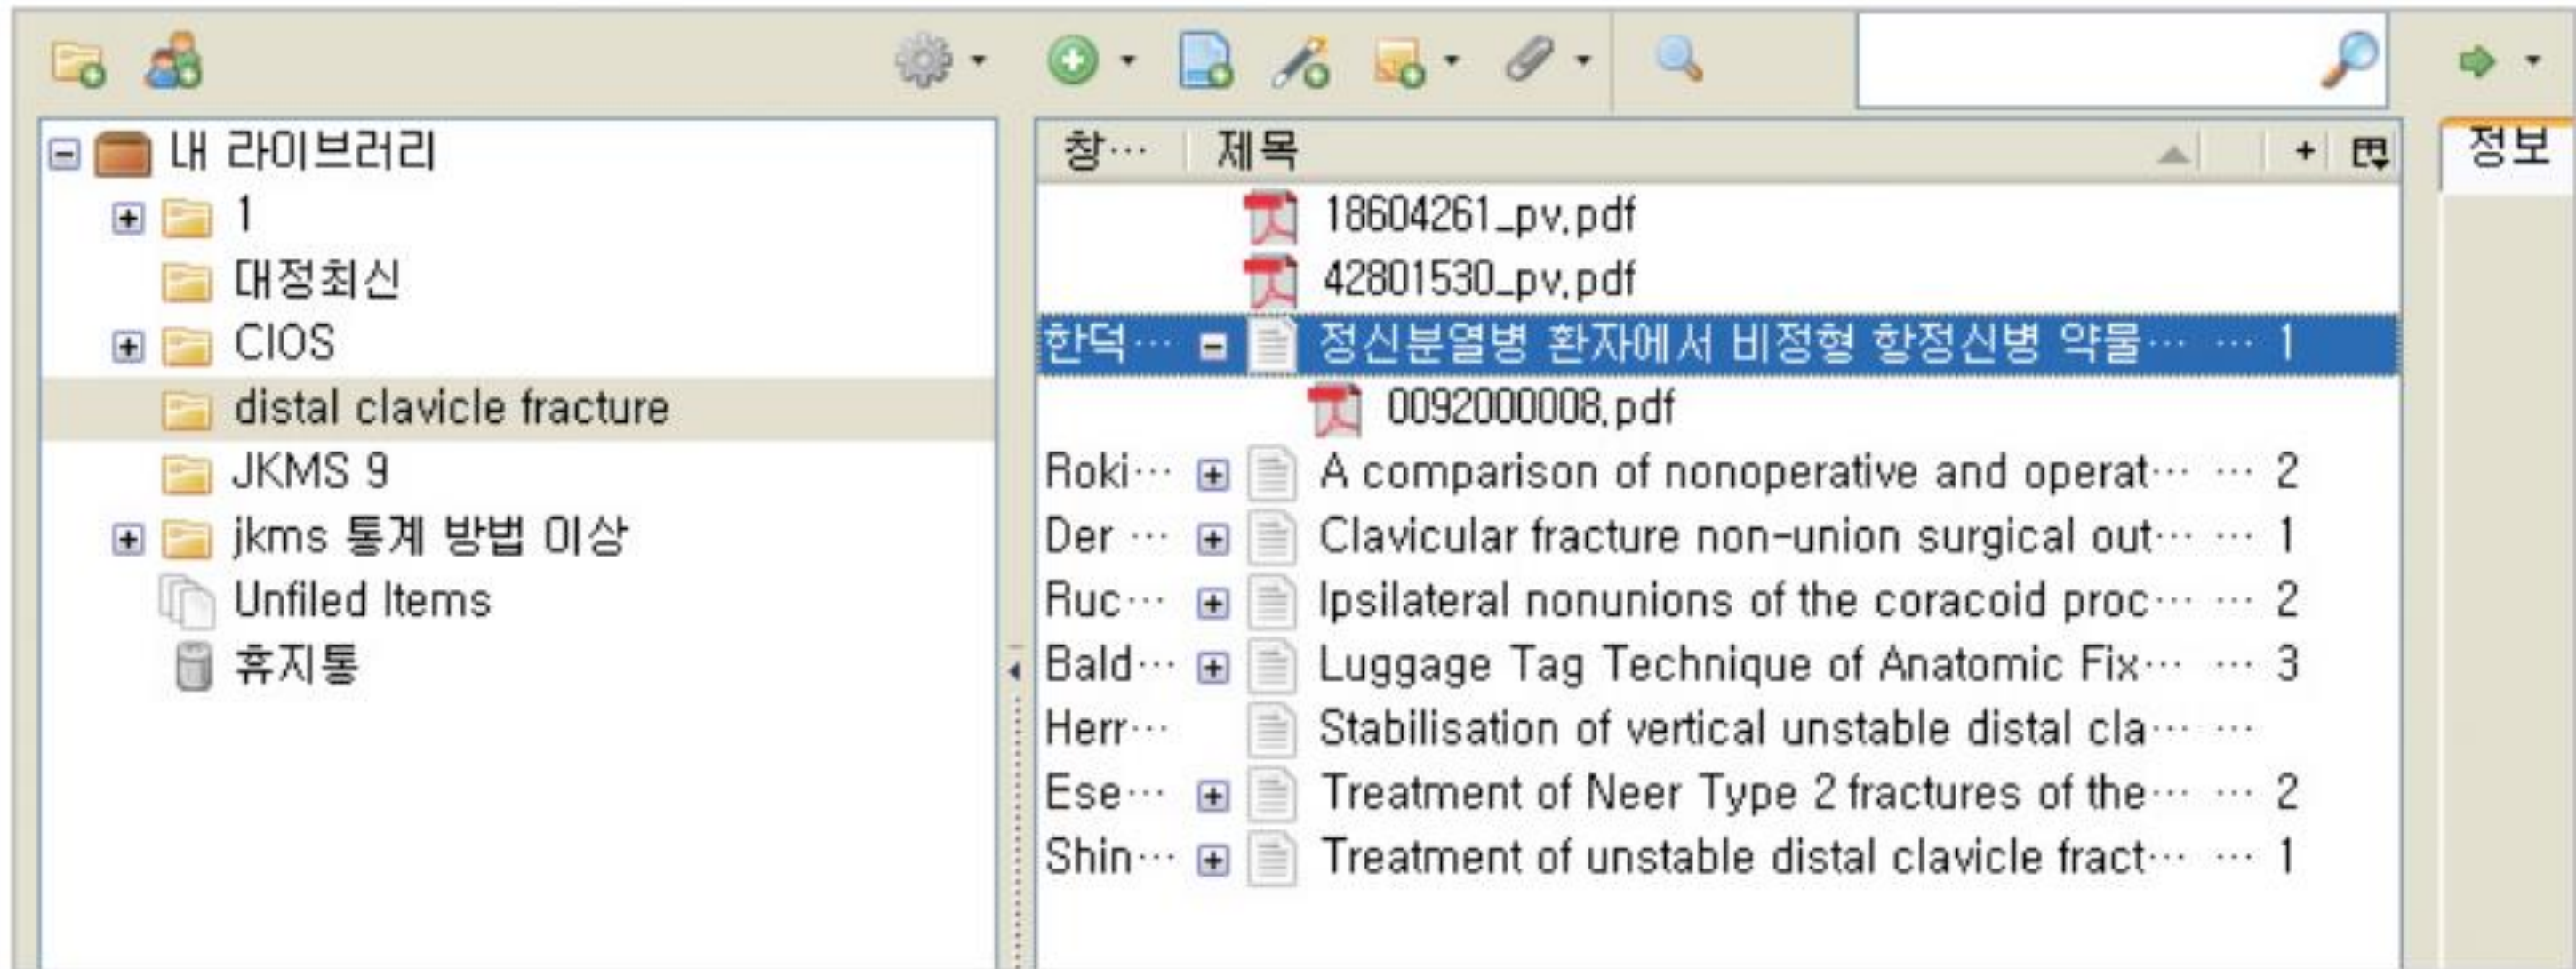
내 라이브러리
1
대정최신
CIOS
distal clavicle fracture
JKMS 9
jkms 통계 방법 이상
Unfiled Items
휴지통

| 창… | 제목 | | |
|---|---|---|---|
| | 18604261_pv.pdf | | |
| | 42801530_pv.pdf | | |
| 한덕… | 정신분열병 환자에서 비정형 항정신병 약물… | … | 1 |
| | 0092000008.pdf | | |
| Roki… | A comparison of nonoperative and operat… | … | 2 |
| Der … | Clavicular fracture non-union surgical out… | … | 1 |
| Ruc… | Ipsilateral nonunions of the coracoid proc… | … | 2 |
| Bald… | Luggage Tag Technique of Anatomic Fix… | … | 3 |
| Herr… | Stabilisation of vertical unstable distal cla… | … | |
| Ese… | Treatment of Neer Type 2 fractures of the… | … | 2 |
| Shin… | Treatment of unstable distal clavicle fract… | … | 1 |

정보